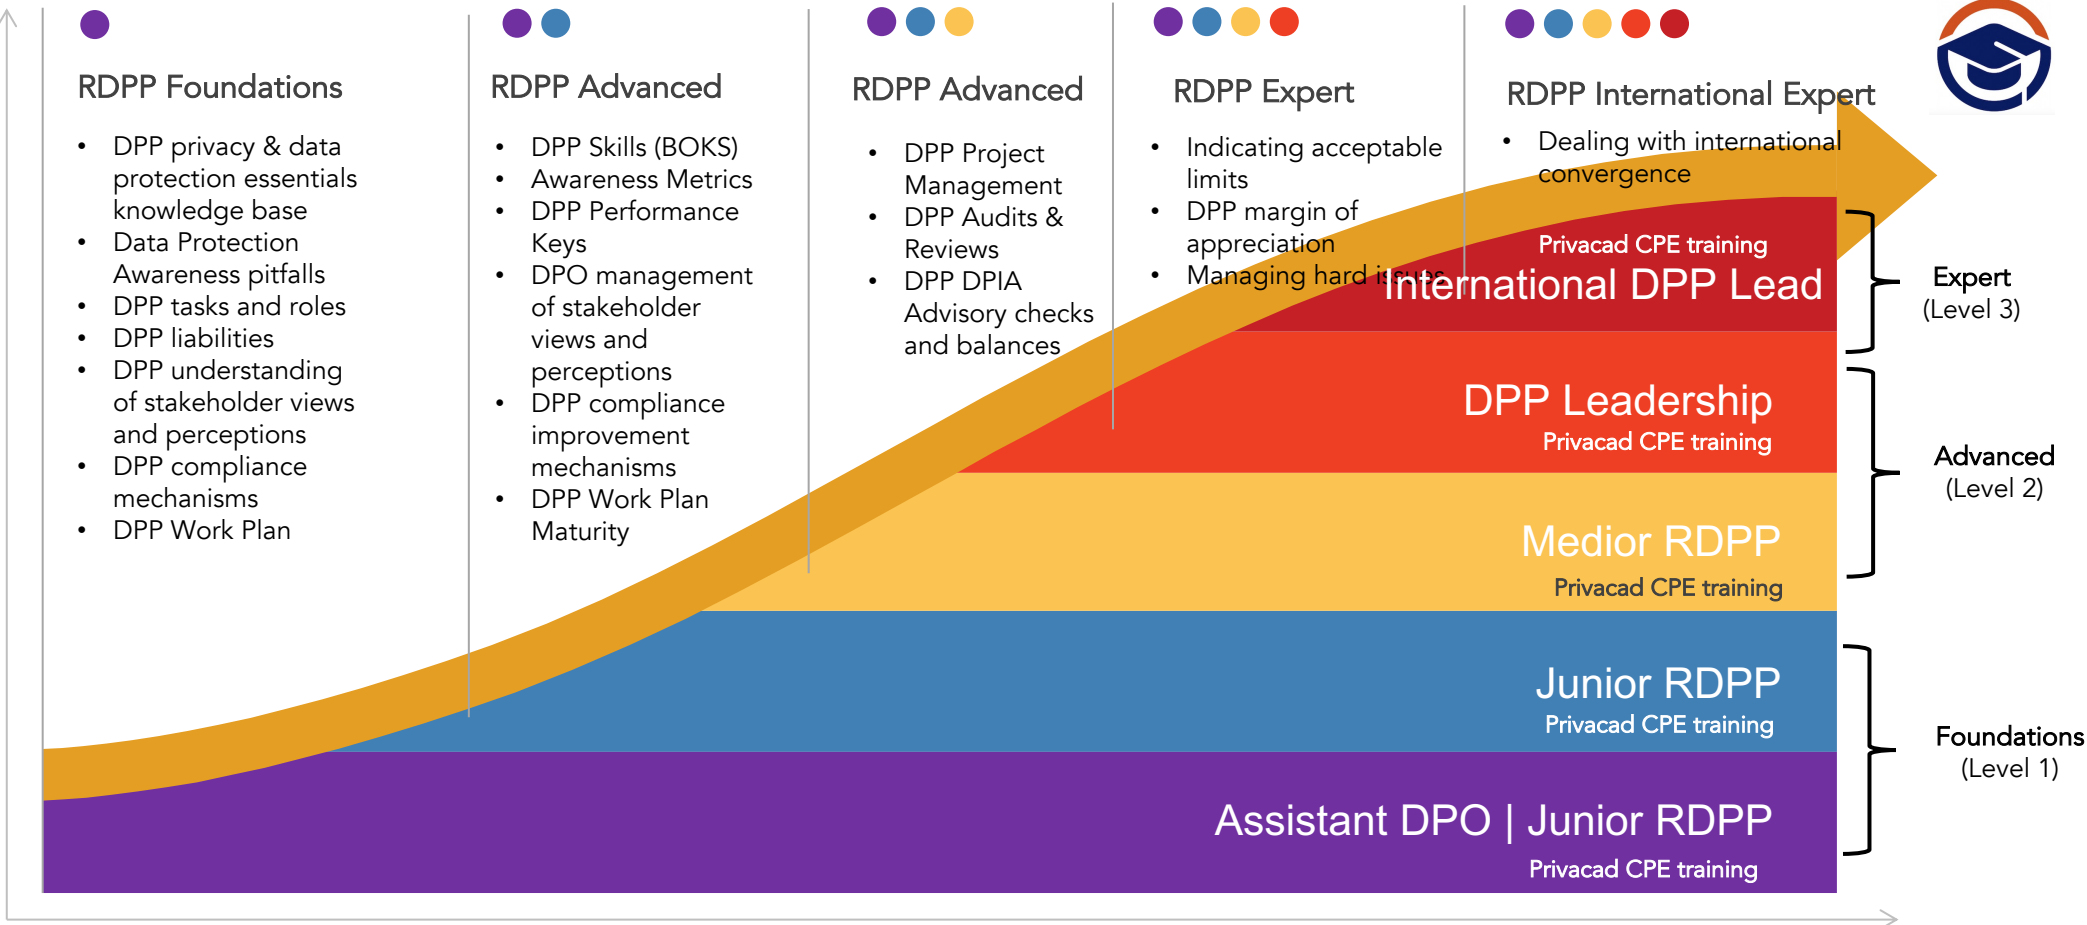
RDPP Foundations

- DPP privacy & data protection essentials knowledge base
- Data Protection Awareness pitfalls
- DPP tasks and roles
- DPP liabilities
- DPP understanding of stakeholder views and perceptions
- DPP compliance mechanisms
- DPP Work Plan

RDPP Advanced

- DPP Skills (BOKS)
- Awareness Metrics
- DPP Performance Keys
- DPO management of stakeholder views and perceptions
- DPP compliance improvement mechanisms
- DPP Work Plan Maturity

RDPP Advanced

- DPP Project Management
- DPP Audits & Reviews
- DPP DPIA Advisory checks and balances

RDPP Expert

- Indicating acceptable limits
- DPP margin of appreciation
- Managing hard issues

RDPP International Expert

- Dealing with international convergence

Privacad CPE training
International DPP Lead

DPP Leadership
Privacad CPE training

Medior RDPP
Privacad CPE training

Junior RDPP
Privacad CPE training

Assistant DPO | Junior RDPP
Privacad CPE training

Expert
(Level 3)

Advanced
(Level 2)

Foundations
(Level 1)